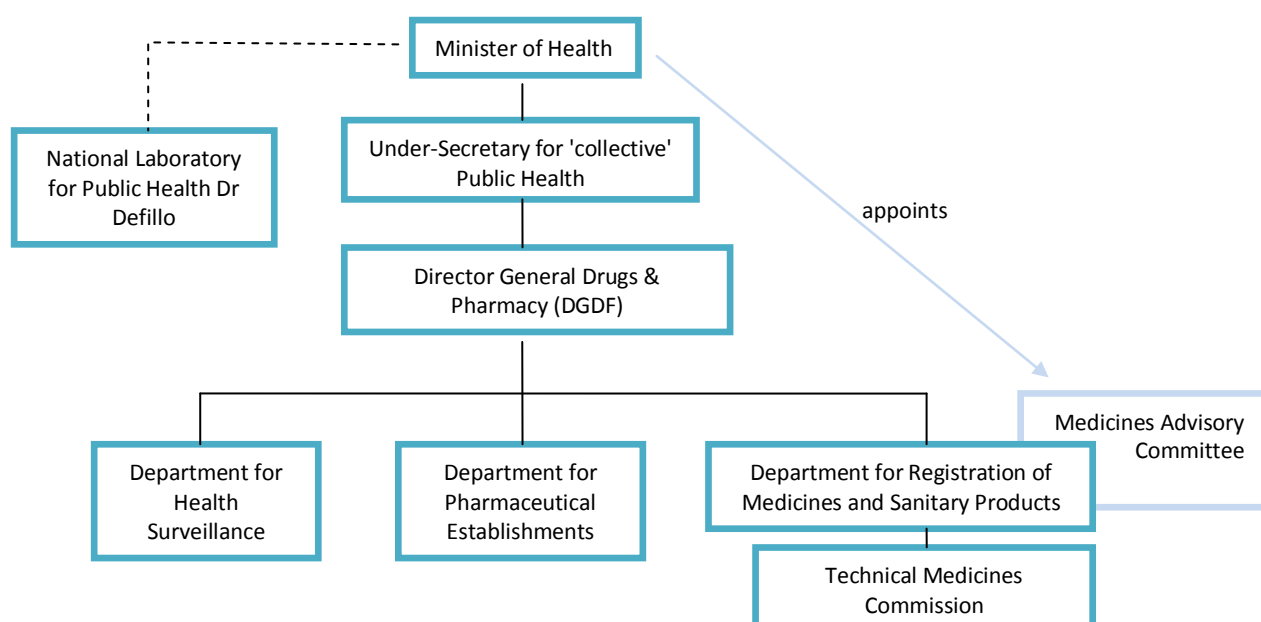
Minister of Health

National Laboratory for Public Health Dr Defillo

Under-Secretary for 'collective' Public Health

appoints

Director General Drugs & Pharmacy (DGDF)

Medicines Advisory Committee

Department for Health Surveillance

Department for Pharmaceutical Establishments

Department for Registration of Medicines and Sanitary Products

Technical Medicines Commission